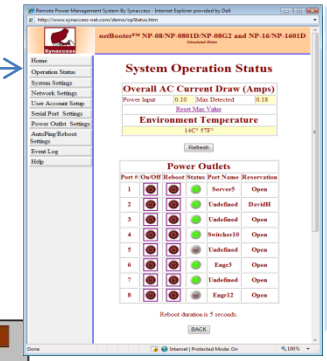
Remote Power Management System By Synaccess - Internet Explorer provided by Dell

http://www.synaccess-net.com/demo/sysStatus.htm

Synaccess

netBooter™ NP-08/NP-0801D/NP-08G2 and NP-16/NP-1601D

Home
Operation Status
System Settings
Network Settings
User Account Setup
Serial Port Settings
Power Outlet Settings
AutoPing/Reboot Settings
Event Log
Help

System Operation Status

Overall AC Current Draw (Amps)

| Power Input | 0.10 | Max Detected | 0.18 |
|---|---|---|---|

Reset Max Value

Environment Temperature

14C° 57F°

Refresh

Power Outlets

| Port # | On/Off | Reboot | Status | Port Name | Reservation |
|---|---|---|---|---|---|
| 1 | | | | Server5 | Open |
| 2 | | | | Undefined | DavidH |
| 3 | | | | Undefined | Open |
| 4 | | | | Switcher10 | Open |
| 5 | | | | Undefined | Open |
| 6 | | | | Engr3 | Open |
| 7 | | | | Undefined | Open |
| 8 | | | | Engr12 | Open |

Reboot duration is 5 seconds.

BACK

Done | Internet | Protected Mode: On | 100%